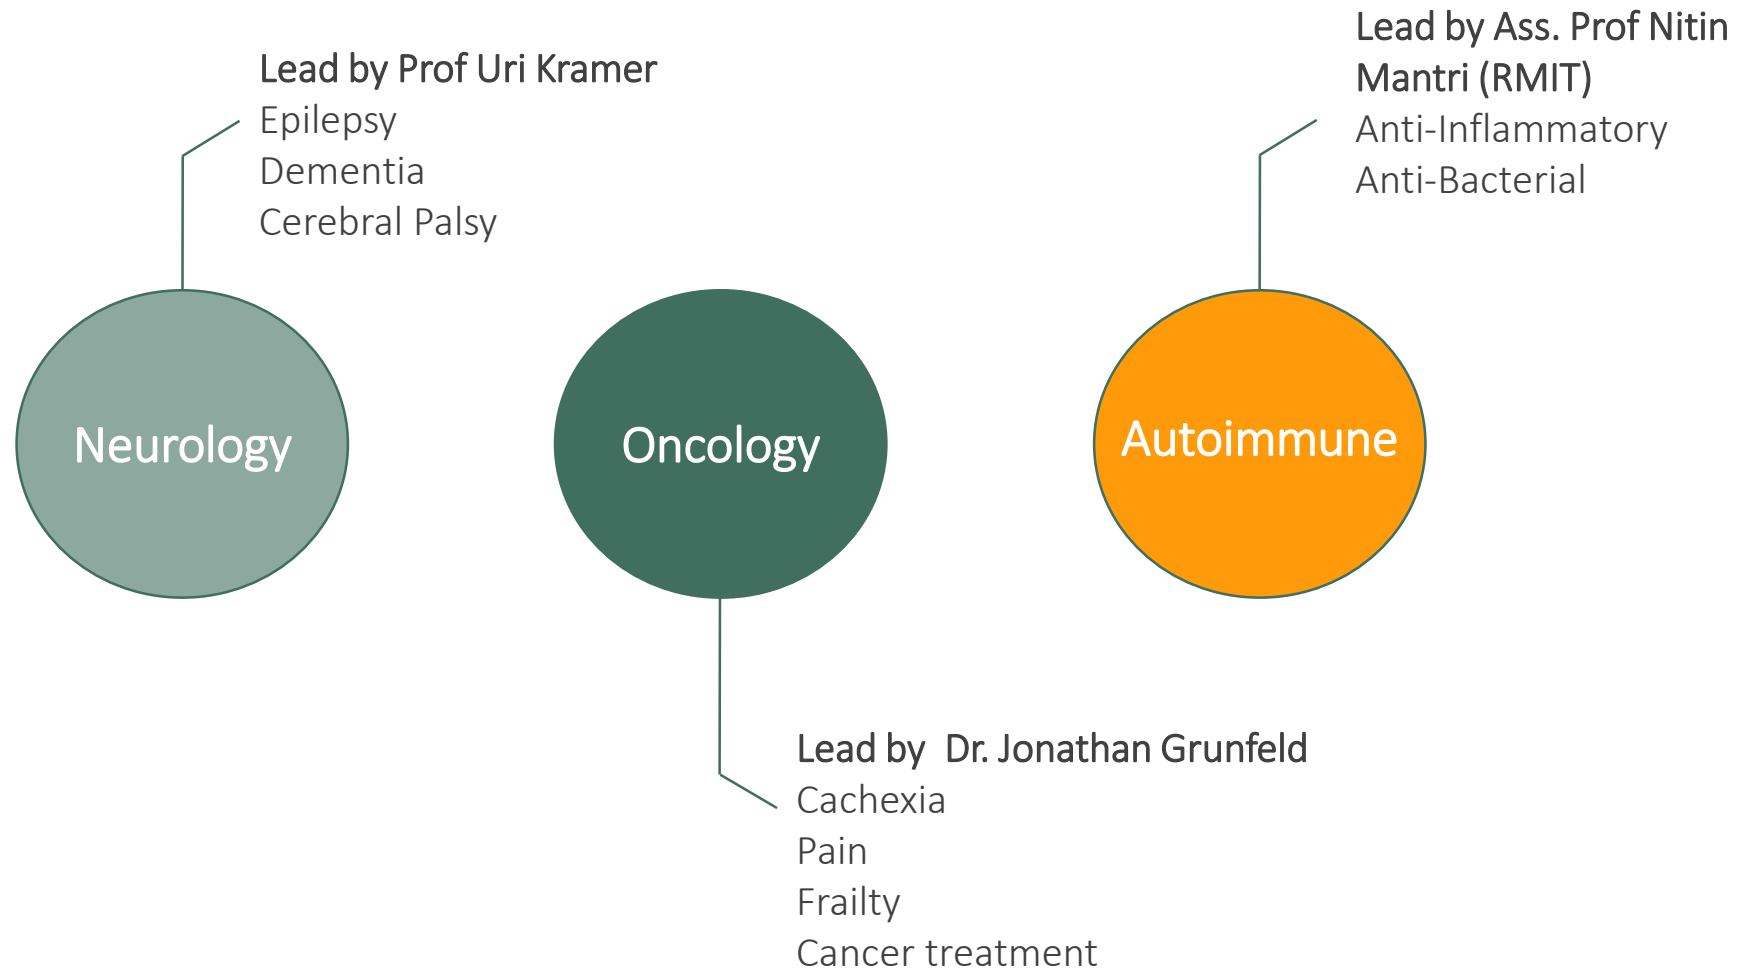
Lead by Prof Uri Kramer
Epilepsy
Dementia
Cerebral Palsy

Lead by Ass. Prof Nitin Mantri (RMIT)
Anti-Inflammatory
Anti-Bacterial

Neurology

Oncology

Autoimmune

Lead by Dr. Jonathan Grunfeld
Cachexia
Pain
Frailty
Cancer treatment